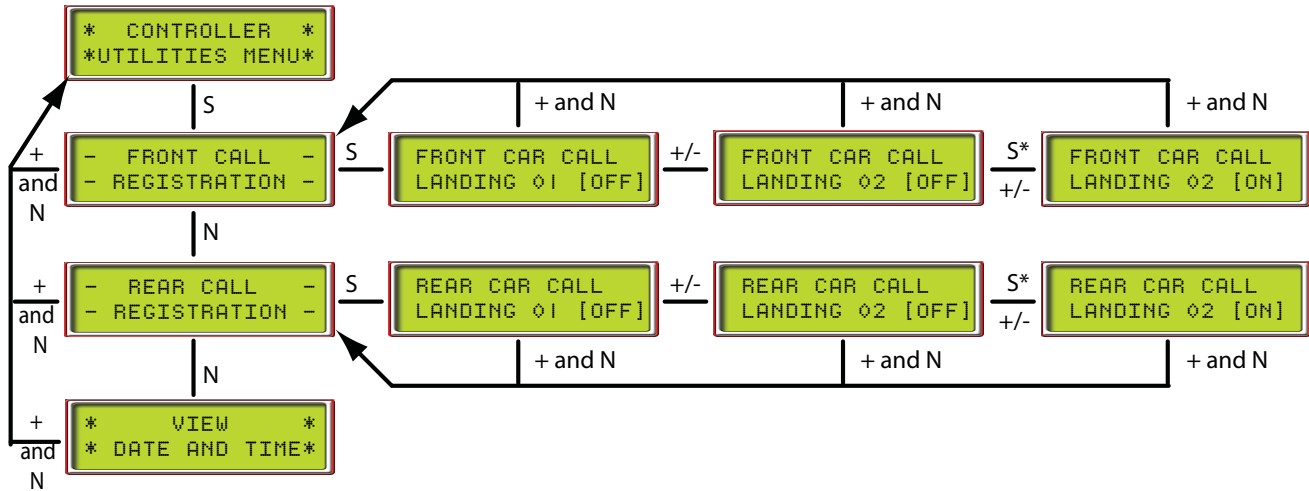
* CONTROLLER *
*UTILITIES MENU*

S

+ and N

+ and N

+ and N

+ and N

- FRONT CALL -
- REGISTRATION -

S

FRONT CAR CALL
LANDING 01 [OFF]

+/-

FRONT CAR CALL
LANDING 02 [OFF]

S*

+/-

FRONT CAR CALL
LANDING 02 [ON]

N

+ and N

- REAR CALL -
- REGISTRATION -

S

REAR CAR CALL
LANDING 01 [OFF]

+/-

REAR CAR CALL
LANDING 02 [OFF]

S*

+/-

REAR CAR CALL
LANDING 02 [ON]

+ and N

+ and N

+ and N

N

+ and N

* VIEW *
* DATE AND TIME*